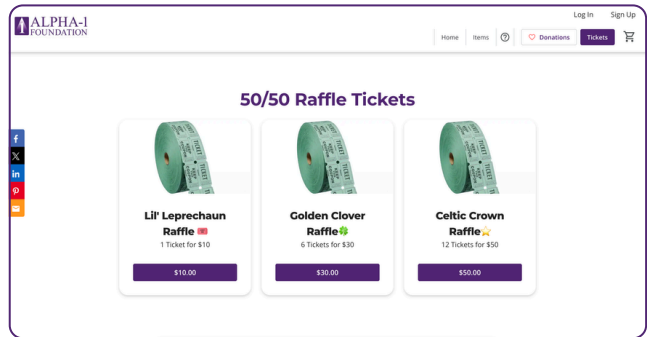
ALPHA-1 FOUNDATION

Log In Sign Up

Home Items ? Donations Tickets

50/50 Raffle Tickets

f X in

Lil' Leprechaun Raffle 🎟️
1 Ticket for $10
$10.00

Golden Clover Raffle🍀
6 Tickets for $30
$30.00

Celtic Crown Raffle⭐
12 Tickets for $50
$50.00